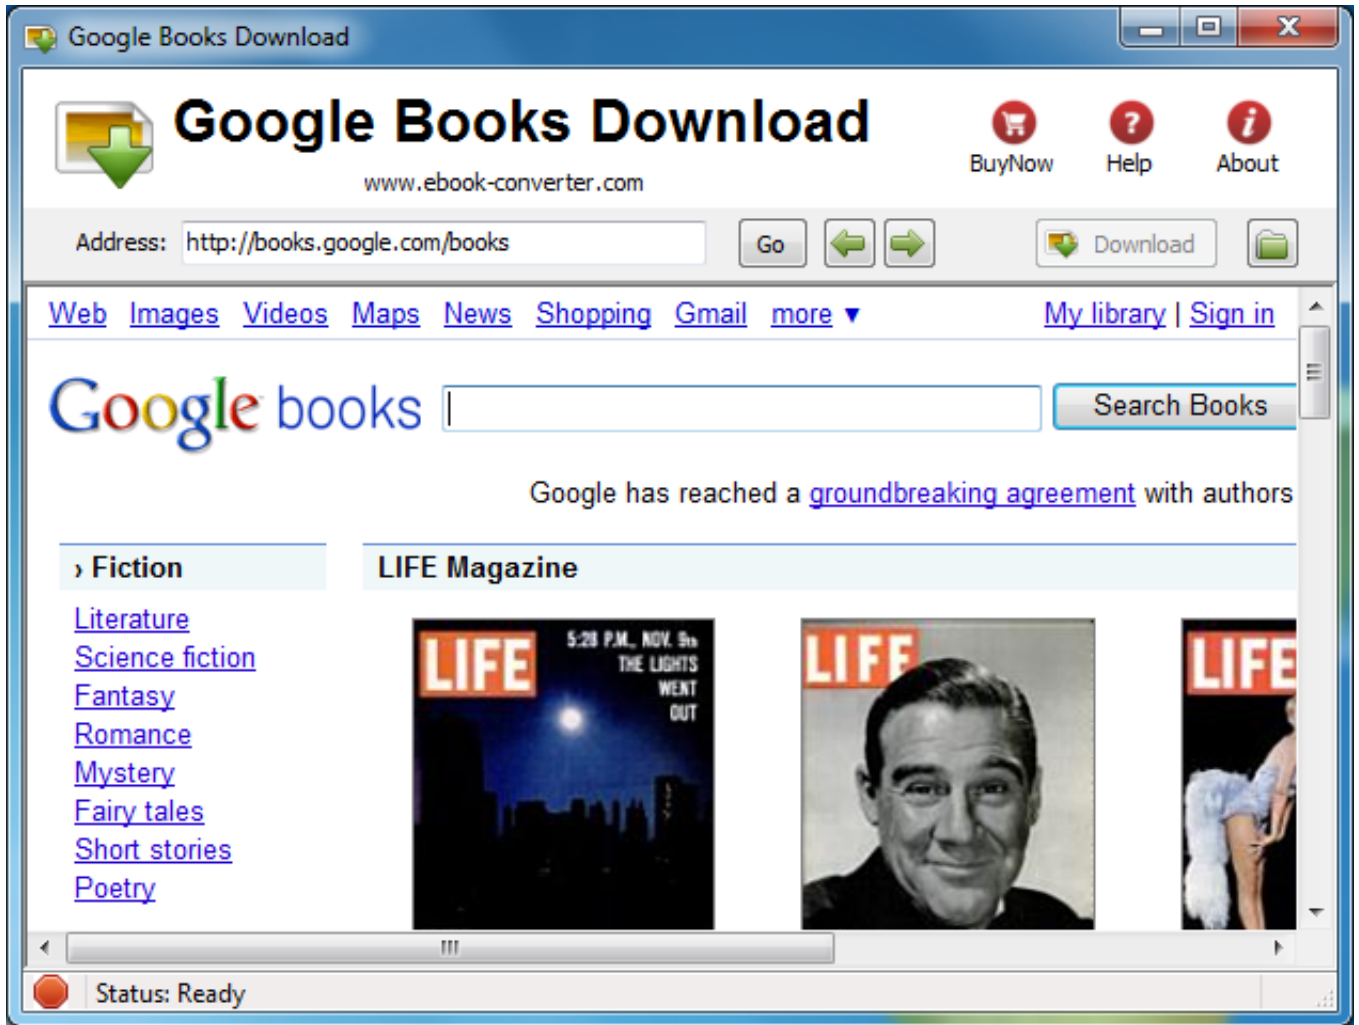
Google Books Download

Google Books Download

www.ebook-converter.com

BuyNow Help About

Address: http://books.google.com/books Go Download

Web Images Videos Maps News Shopping Gmail more ▾ My library | Sign in

Google books Search Books

Google has reached a groundbreaking agreement with authors

› Fiction

Literature
Science fiction
Fantasy
Romance
Mystery
Fairy tales
Short stories
Poetry

LIFE Magazine

LIFE 5:28 P.M., NOV. 9th THE LIGHTS WENT OUT

LIFE

LIFE

Status: Ready